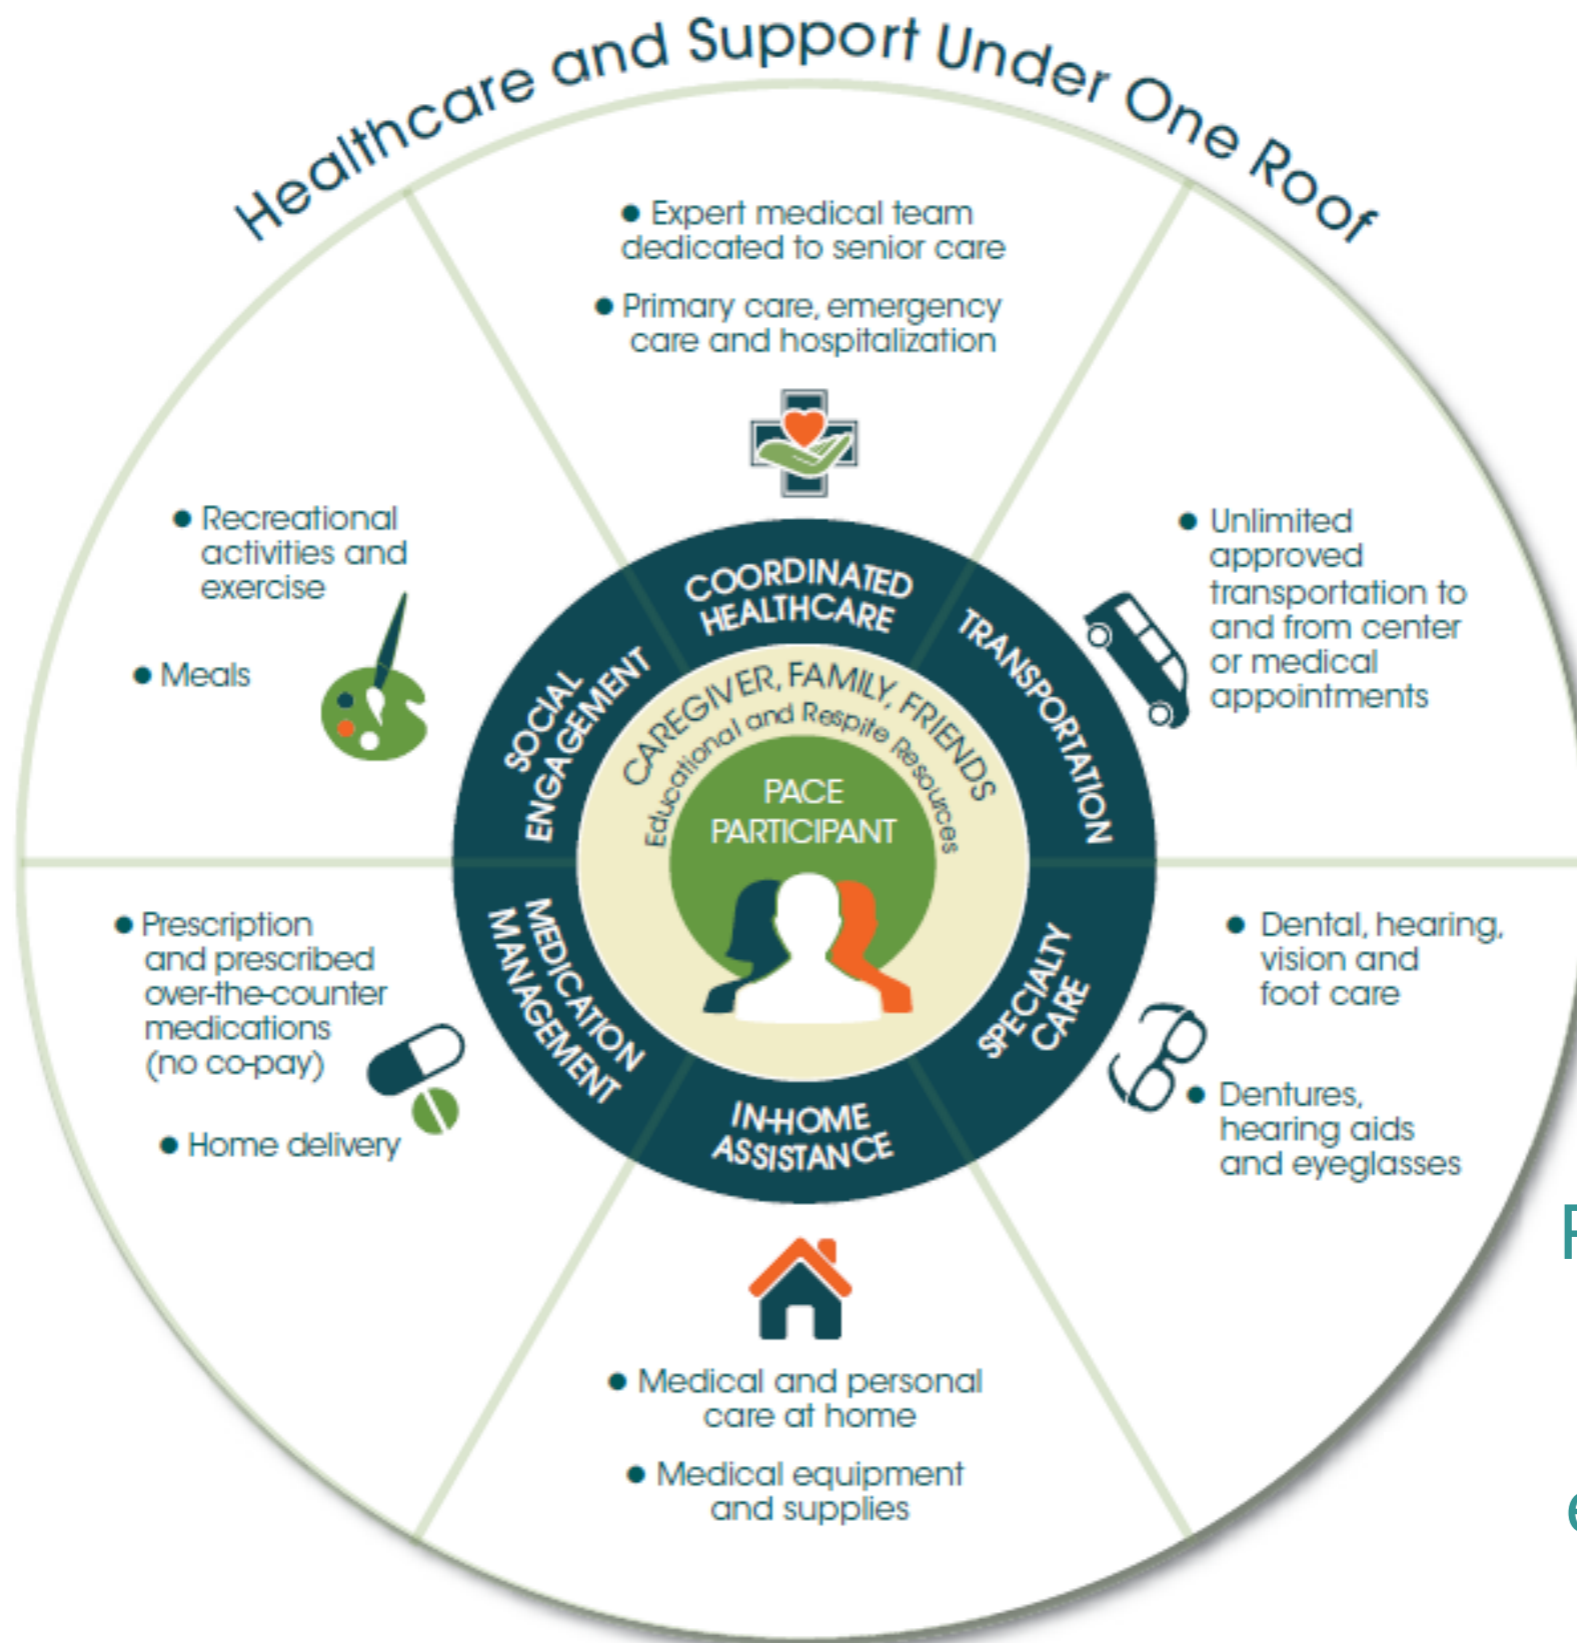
Healthcare and Support Under One Roof

• Expert medical team dedicated to senior care

• Primary care, emergency care and hospitalization

• Unlimited approved transportation to and from center or medical appointments

• Dental, hearing, vision and foot care

• Dentures, hearing aids and eyeglasses

• Medical and personal care at home

• Medical equipment and supplies

• Prescription and prescribed over-the-counter medications (no co-pay)

• Home delivery

• Recreational activities and exercise

• Meals

COORDINATED HEALTHCARE

TRANSPORTATION

SPECIALTY CARE

IN-HOME ASSISTANCE

MEDICATION MANAGEMENT

SOCIAL ENGAGEMENT

CAREGIVER, FAMILY, FRIENDS

Educational and Respite Resources

PACE PARTICIPANT

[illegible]

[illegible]